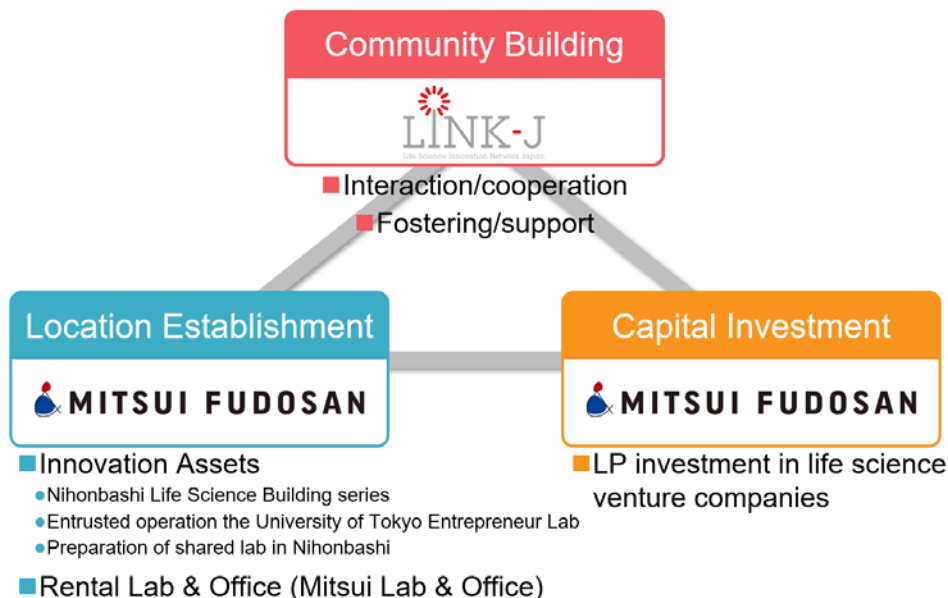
Community Building

LINK-J
Life Science Innovation Network Japan

■Interaction/cooperation
■Fostering/support

Location Establishment

MITSUI FUDOSAN

■Innovation Assets
●Nihonbashi Life Science Building series
●Entrusted operation the University of Tokyo Entrepreneur Lab
●Preparation of shared lab in Nihonbashi

■Rental Lab & Office (Mitsui Lab & Office)

Capital Investment

MITSUI FUDOSAN

■LP investment in life science venture companies